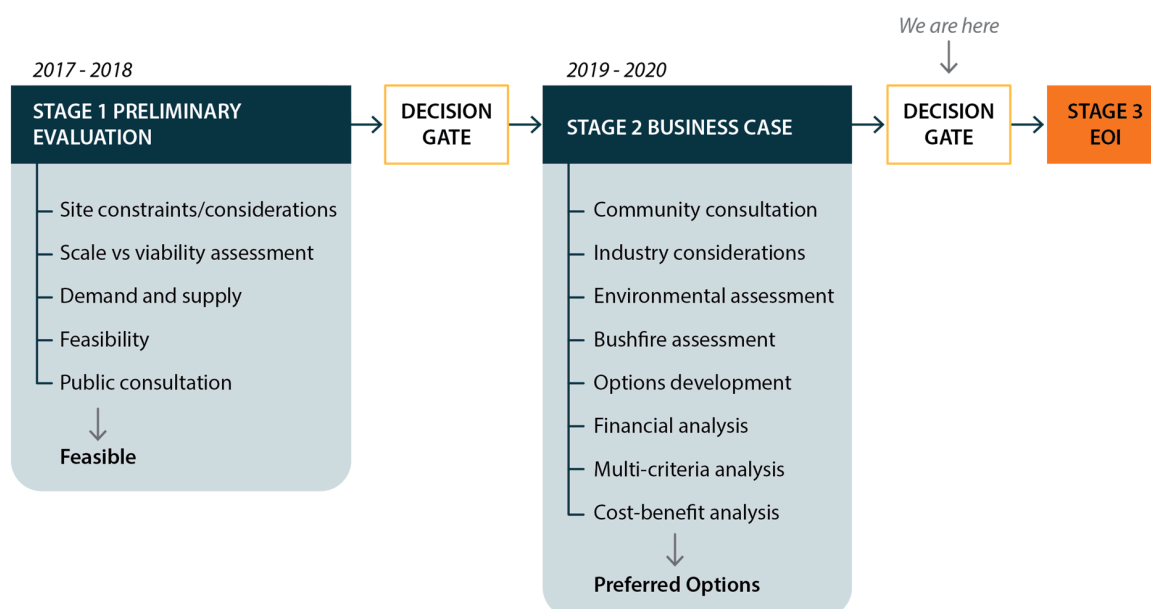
2017 - 2018

STAGE 1 PRELIMINARY EVALUATION

Site constraints/considerations
Scale vs viability assessment
Demand and supply
Feasibility
Public consultation

Feasible

DECISION GATE

2019 - 2020

STAGE 2 BUSINESS CASE

Community consultation
Industry considerations
Environmental assessment
Bushfire assessment
Options development
Financial analysis
Multi-criteria analysis
Cost-benefit analysis

Preferred Options

We are here

DECISION GATE

STAGE 3 EOI